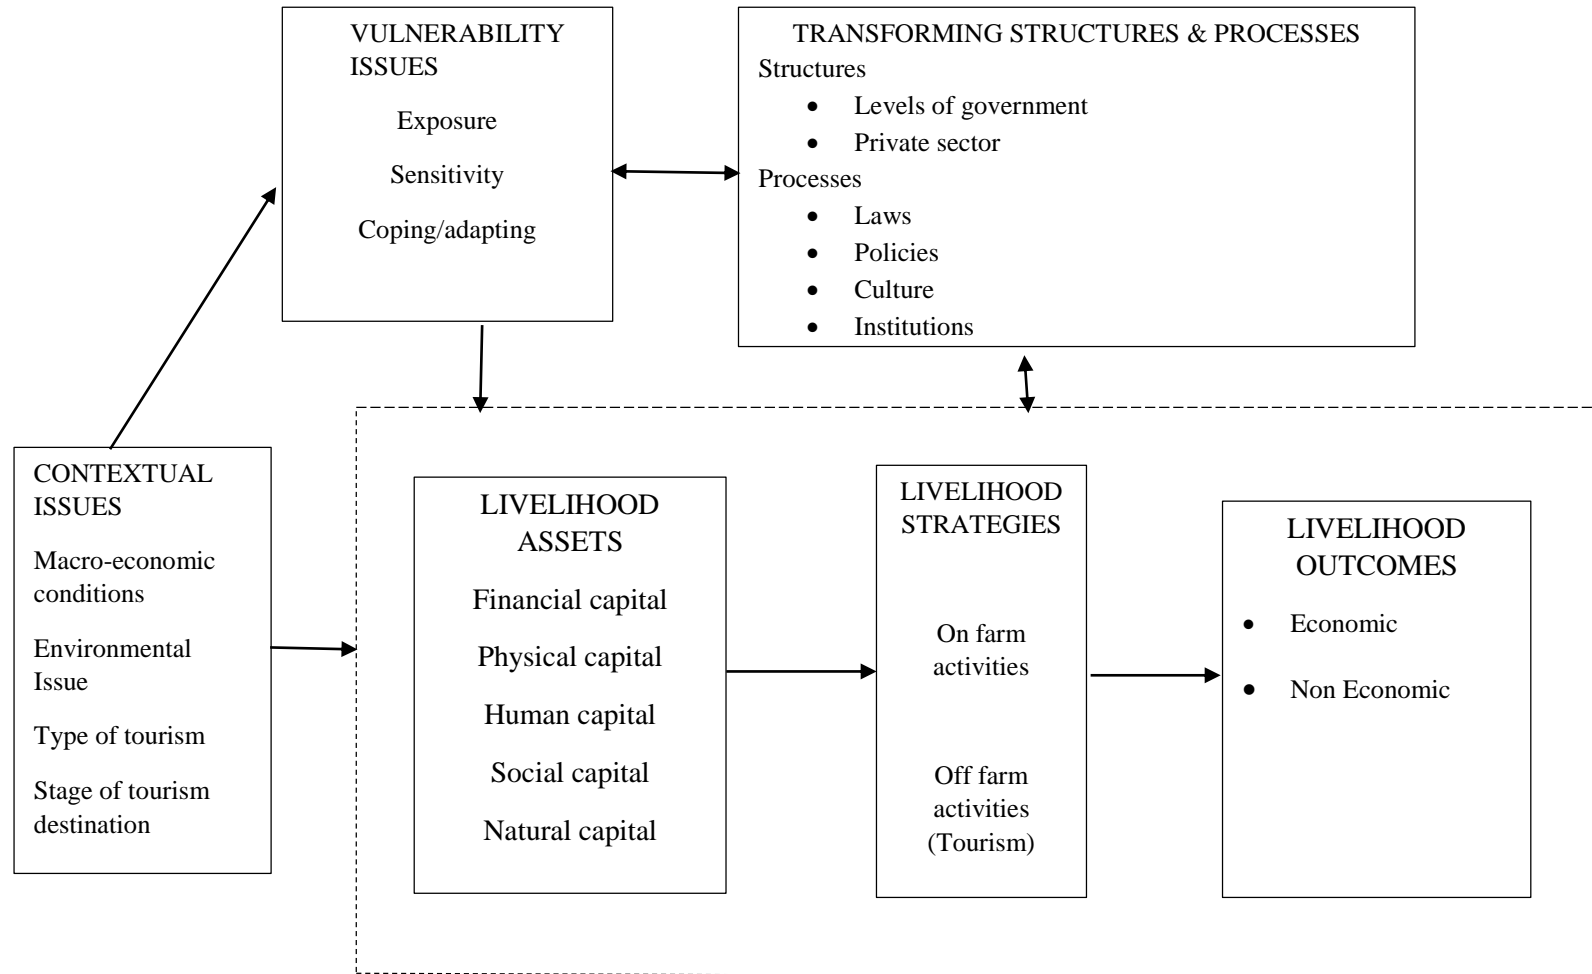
VULNERABILITY ISSUES

Exposure

Sensitivity

Coping/adapting

TRANSFORMING STRUCTURES & PROCESSES

Structures

- Levels of government
- Private sector

Processes

- Laws
- Policies
- Culture
- Institutions

CONTEXTUAL ISSUES

Macro-economic conditions

Environmental Issue

Type of tourism

Stage of tourism destination

LIVELIHOOD ASSETS

Financial capital

Physical capital

Human capital

Social capital

Natural capital

LIVELIHOOD STRATEGIES

On farm activities

Off farm activities (Tourism)

LIVELIHOOD OUTCOMES

- Economic
- Non Economic